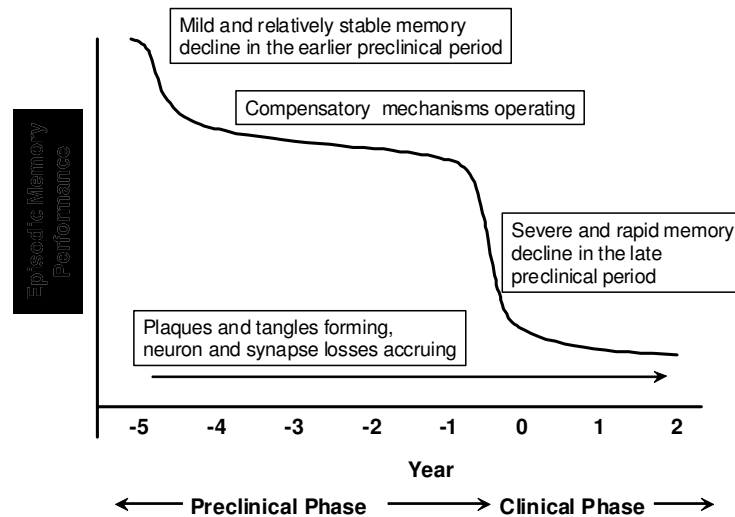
Mild and relatively stable memory decline in the earlier preclinical period

Compensatory mechanisms operating

Episodic Memory Performance

Severe and rapid memory decline in the late preclinical period

Plaques and tangles forming, neuron and synapse losses accruing

-5
-4
-3
-2
-1
0
1
2

Year

Preclinical Phase

Clinical Phase